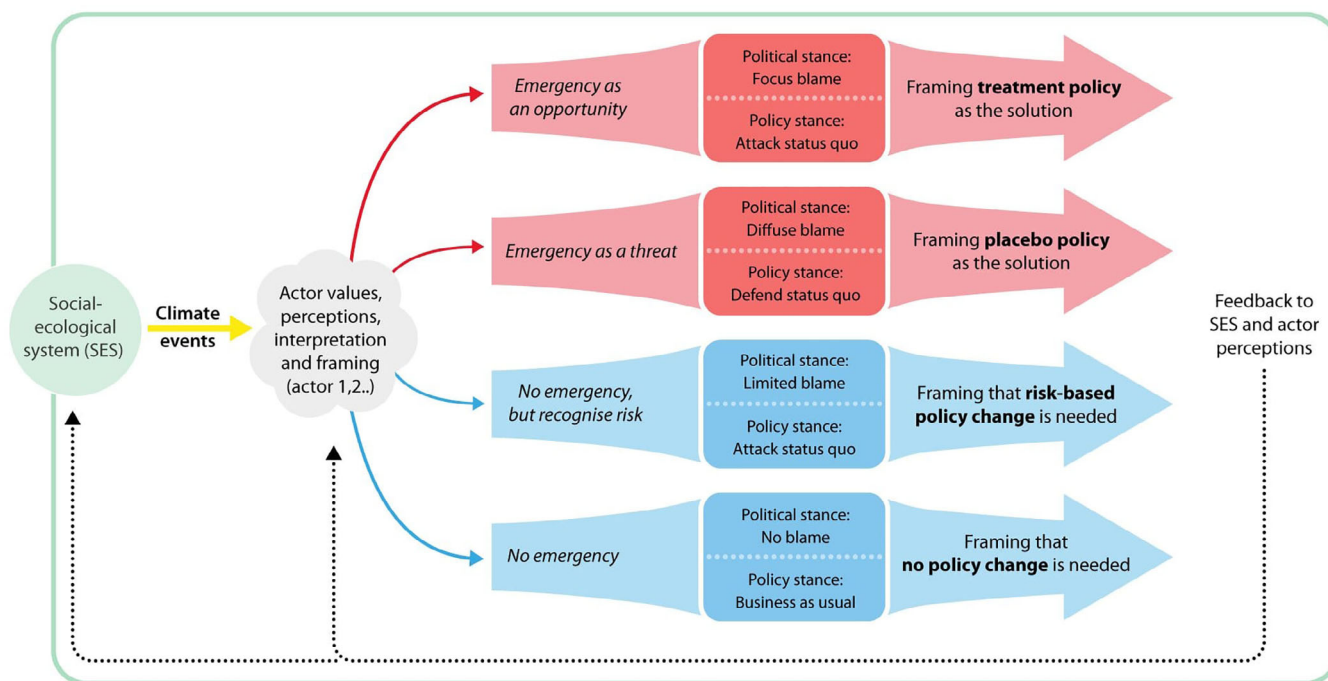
Social-ecological system (SES)

Climate events

Actor values, perceptions, interpretation and framing (actor 1,2..)

Emergency as an opportunity

Political stance: Focus blame

Policy stance: Attack status quo

Framing **treatment policy** as the solution

Emergency as a threat

Political stance: Diffuse blame

Policy stance: Defend status quo

Framing **placebo policy** as the solution

No emergency, but recognise risk

Political stance: Limited blame

Policy stance: Attack status quo

Framing that **risk-based policy change** is needed

No emergency

Political stance: No blame

Policy stance: Business as usual

Framing that **no policy change** is needed

Feedback to SES and actor perceptions